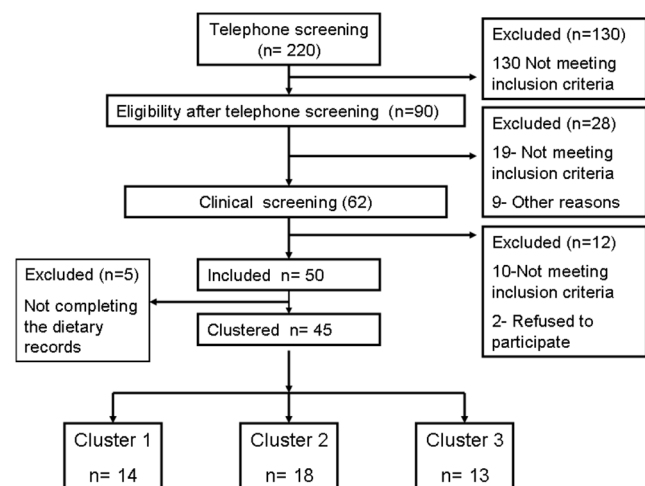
Telephone screening
(n= 220)

Excluded (n=130)
130 Not meeting inclusion criteria

Eligibility after telephone screening (n=90)

Excluded (n=28)
19- Not meeting inclusion criteria
9- Other reasons

Clinical screening (62)

Excluded (n=12)
10-Not meeting inclusion criteria
2- Refused to participate

Excluded (n=5)
Not completing the dietary records

Included n= 50

Clustered n= 45

Cluster 1
n= 14

Cluster 2
n= 18

Cluster 3
n= 13